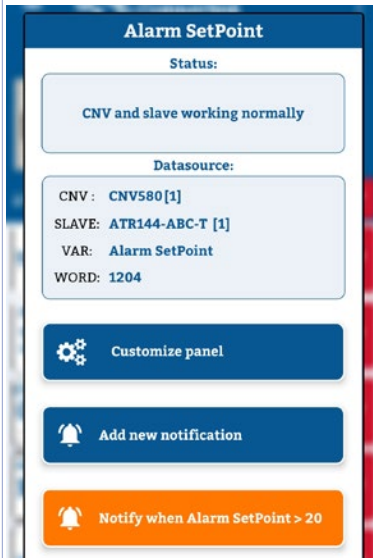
Alarm SetPoint

Status:

CNV and slave working normally

Datasource:

CNV: CNV580[1]
SLAVE: ATR144-ABC-T [1]
VAR: Alarm SetPoint
WORD: 1204

Customize panel

Add new notification

Notify when Alarm SetPoint > 20